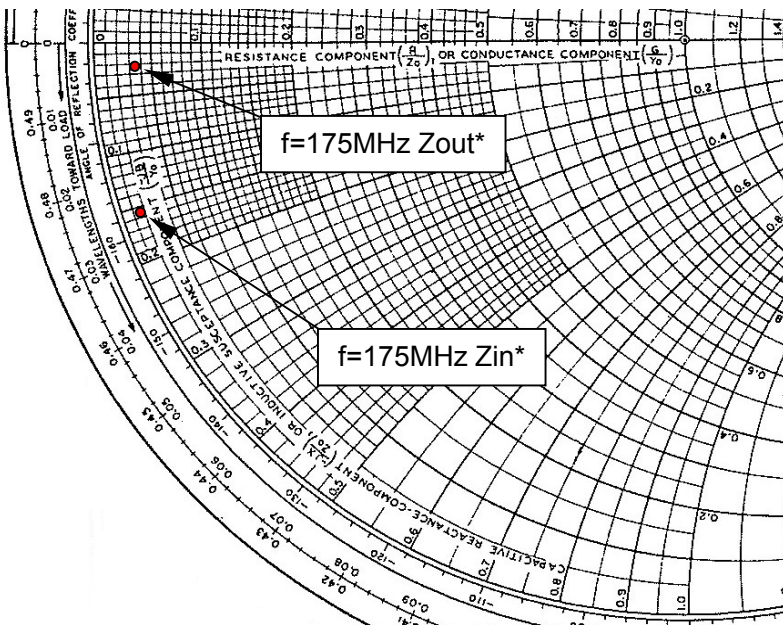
f=175MHz Zout*

f=175MHz Zin*

RESISTANCE COMPONENT $\left(\frac{R}{Z_0}\right)$, OR CONDUCTANCE COMPONENT $\left(\frac{G}{Y_0}\right)$

0.1 0.2 0.3 0.4 0.5 0.6 0.7 0.8 0.9 1.0 1.4

0.2 0.4 0.6 0.8

COEFF
ANGLE OF REFLECTION
WAVELENGTHS TOWARD LOAD

0.49 0.01 0.48 0.02 0.47 0.03 0.46 0.04 0.45 0.05 0.44 0.06 0.43 0.07 0.42 0.08

-160 -150 -140 -130 -120 -110

INDUCTIVE SUSCEPTANCE COMPONENT $\left(\frac{-jB}{Y_0}\right)$ OR $\left(\frac{-jX}{Z_0}\right)$

CAPACITIVE REACTANCE COMPONENT

0.1 0.2 0.3 0.4 0.5 0.6 0.7 0.8 0.9 1.0

0.2 0.4 0.6